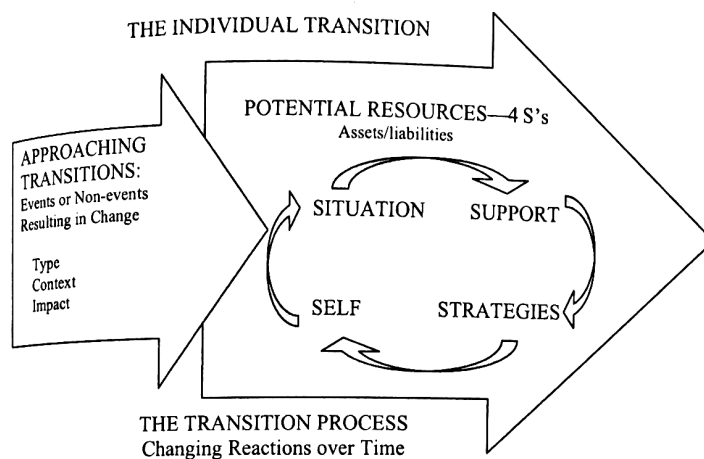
THE INDIVIDUAL TRANSITION

APPROACHING TRANSITIONS:
Events or Non-events Resulting in Change

Type
Context
Impact

POTENTIAL RESOURCES—4 S's
Assets/liabilities

SITUATION
SUPPORT
SELF
STRATEGIES

THE TRANSITION PROCESS
Changing Reactions over Time